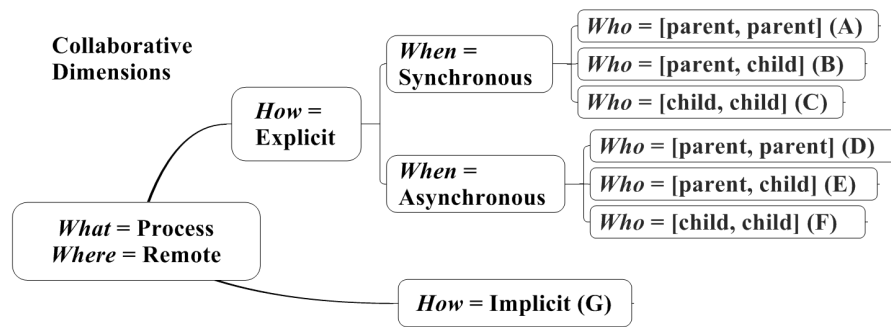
Collaborative Dimensions

*What* = Process
*Where* = Remote

*How* = Explicit

*When* = Synchronous

*Who* = [parent, parent] (A)

*Who* = [parent, child] (B)

*Who* = [child, child] (C)

*When* = Asynchronous

*Who* = [parent, parent] (D)

*Who* = [parent, child] (E)

*Who* = [child, child] (F)

*How* = Implicit (G)